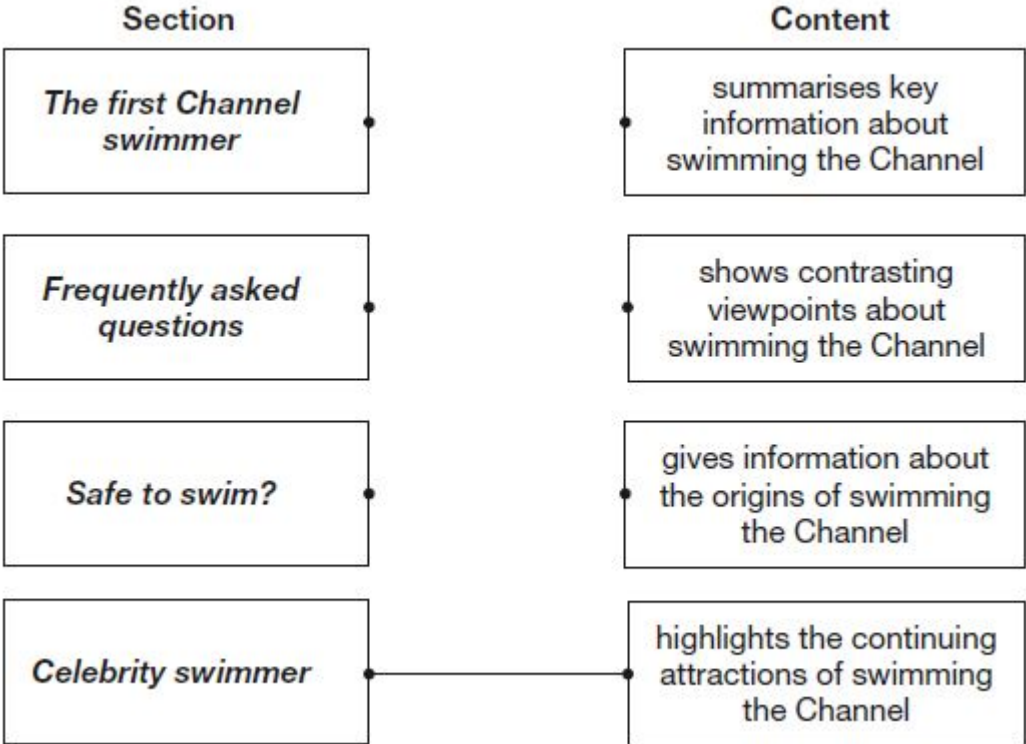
Section

Content

The first Channel swimmer

summarises key information about swimming the Channel

Frequently asked questions

shows contrasting viewpoints about swimming the Channel

Safe to swim?

gives information about the origins of swimming the Channel

Celebrity swimmer

highlights the continuing attractions of swimming the Channel